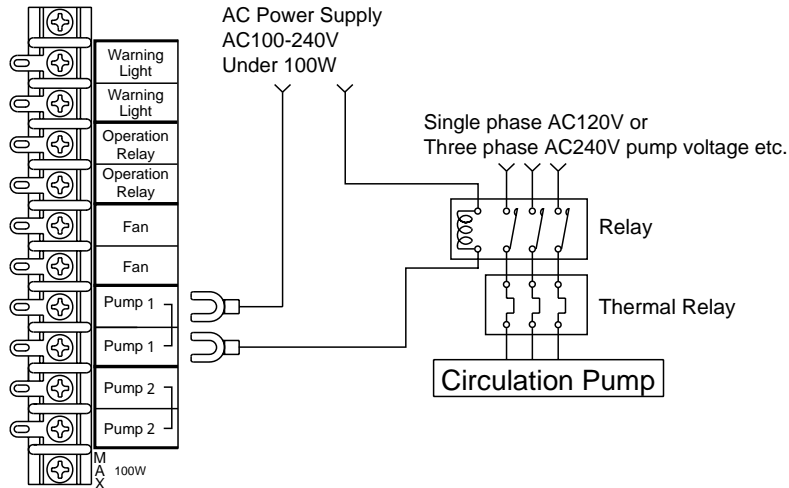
AC Power Supply
AC100-240V
Under 100W

Warning Light
Warning Light
Operation Relay
Operation Relay
Fan
Fan
Pump 1
Pump 1
Pump 2
Pump 2
MAX 100W

Single phase AC120V or
Three phase AC240V pump voltage etc.

Relay

Thermal Relay

Circulation Pump